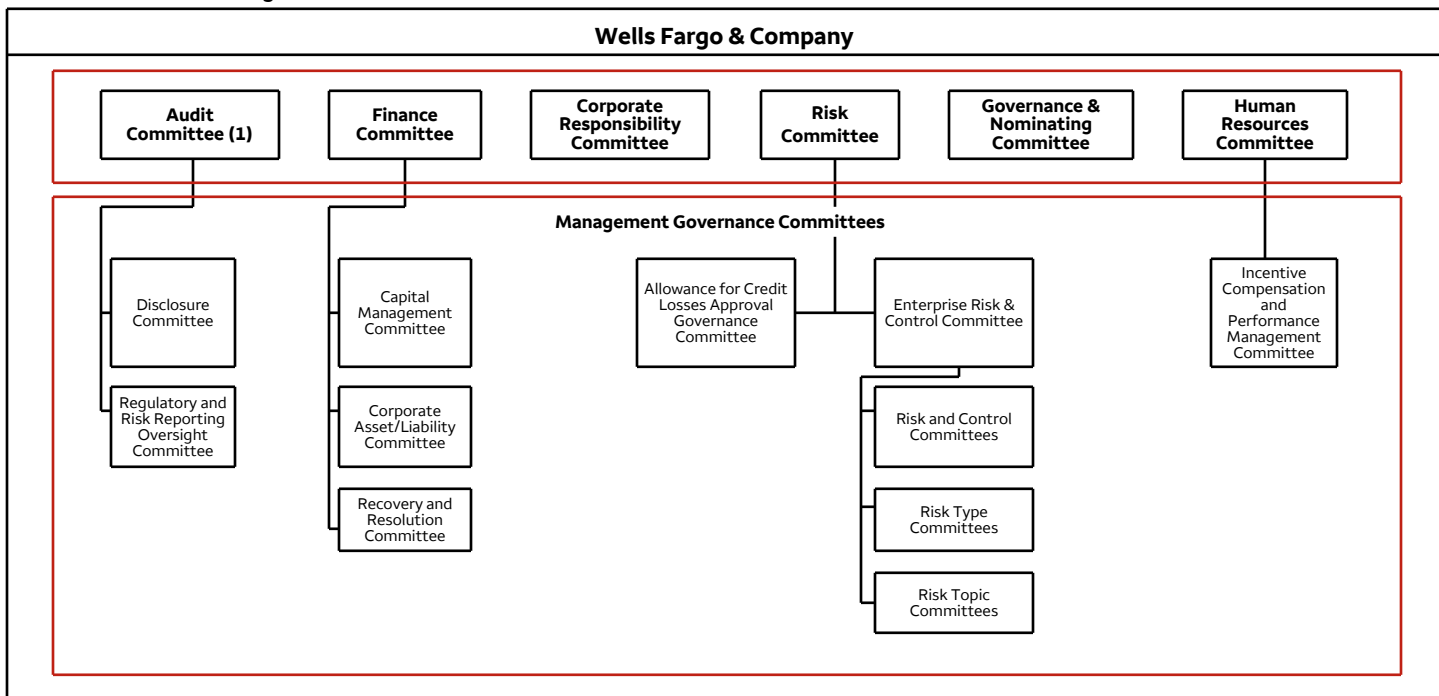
Wells Fargo & Company

Audit Committee (1)

Finance Committee

Corporate Responsibility Committee

Risk Committee

Governance & Nominating Committee

Human Resources Committee

Management Governance Committees

Disclosure Committee

Regulatory and Risk Reporting Oversight Committee

Capital Management Committee

Corporate Asset/Liability Committee

Recovery and Resolution Committee

Allowance for Credit Losses Approval Governance Committee

Enterprise Risk & Control Committee

Risk and Control Committees

Risk Type Committees

Risk Topic Committees

Incentive Compensation and Performance Management Committee